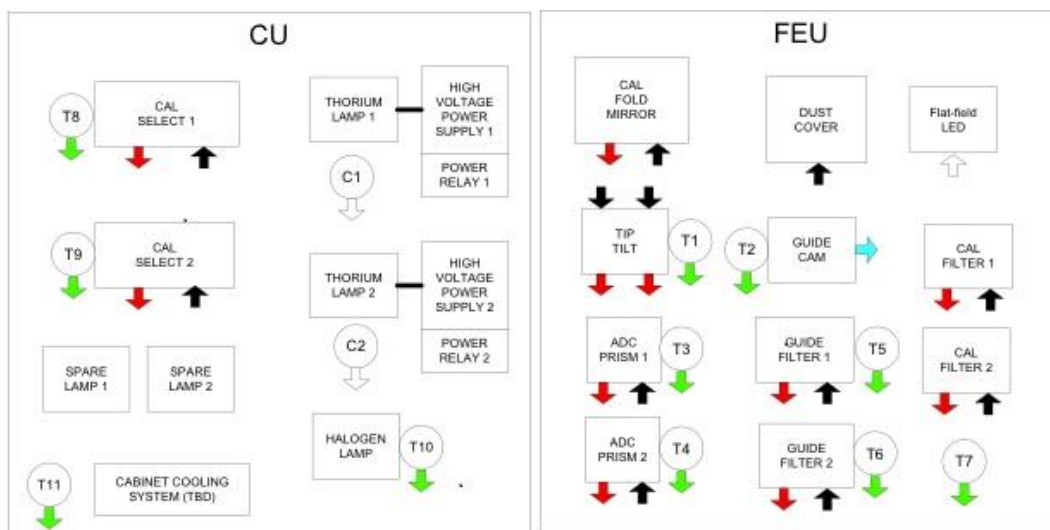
CU

T8

CAL SELECT 1

THORIUM LAMP 1

HIGH VOLTAGE POWER SUPPLY 1

POWER RELAY 1

C1

T9

CAL SELECT 2

THORIUM LAMP 2

HIGH VOLTAGE POWER SUPPLY 2

POWER RELAY 2

C2

SPARE LAMP 1

SPARE LAMP 2

HALOGEN LAMP

T10

T11

CABINET COOLING SYSTEM (TBD)

FEU

CAL FOLD MIRROR

DUST COVER

Flat-field LED

TIP TILT

T1

T2

GUIDE CAM

CAL FILTER 1

ADC PRISM 1

T3

GUIDE FILTER 1

T5

CAL FILTER 2

ADC PRISM 2

T4

GUIDE FILTER 2

T6

T7